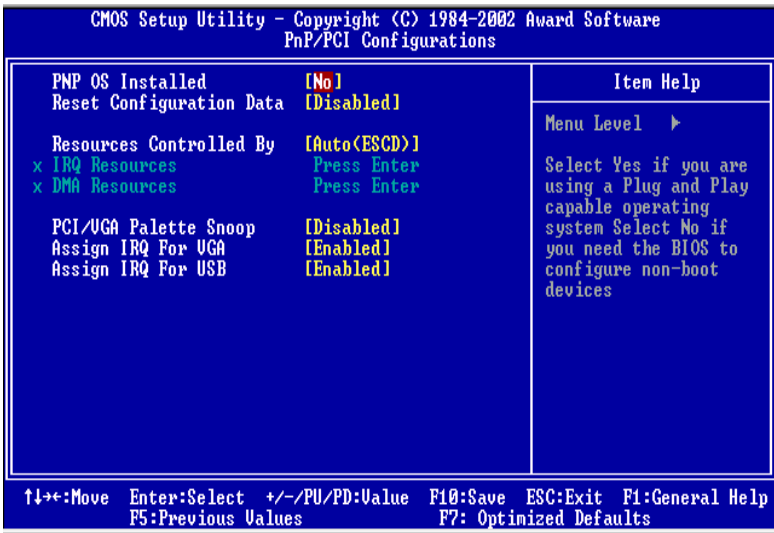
CMOS Setup Utility - Copyright (C) 1984-2002 Award Software
PnP/PCI Configurations

| | | Item Help |
|---|---|---|
| PNP OS Installed | [No] | Menu Level ▶ |
| Reset Configuration Data | [Disabled] | |
| Resources Controlled By | [Auto(ESCD)] | Select Yes if you are using a Plug and Play capable operating system Select No if you need the BIOS to configure non-boot devices |
| x IRQ Resources | Press Enter | |
| x DMA Resources | Press Enter | |
| PCI/VGA Palette Snoop | [Disabled] | |
| Assign IRQ For VGA | [Enabled] | |
| Assign IRQ For USB | [Enabled] | |

↑↓→←:Move Enter:Select +/-/PU/PD:Value F10:Save ESC:Exit F1:General Help
F5:Previous Values F7: Optimized Defaults